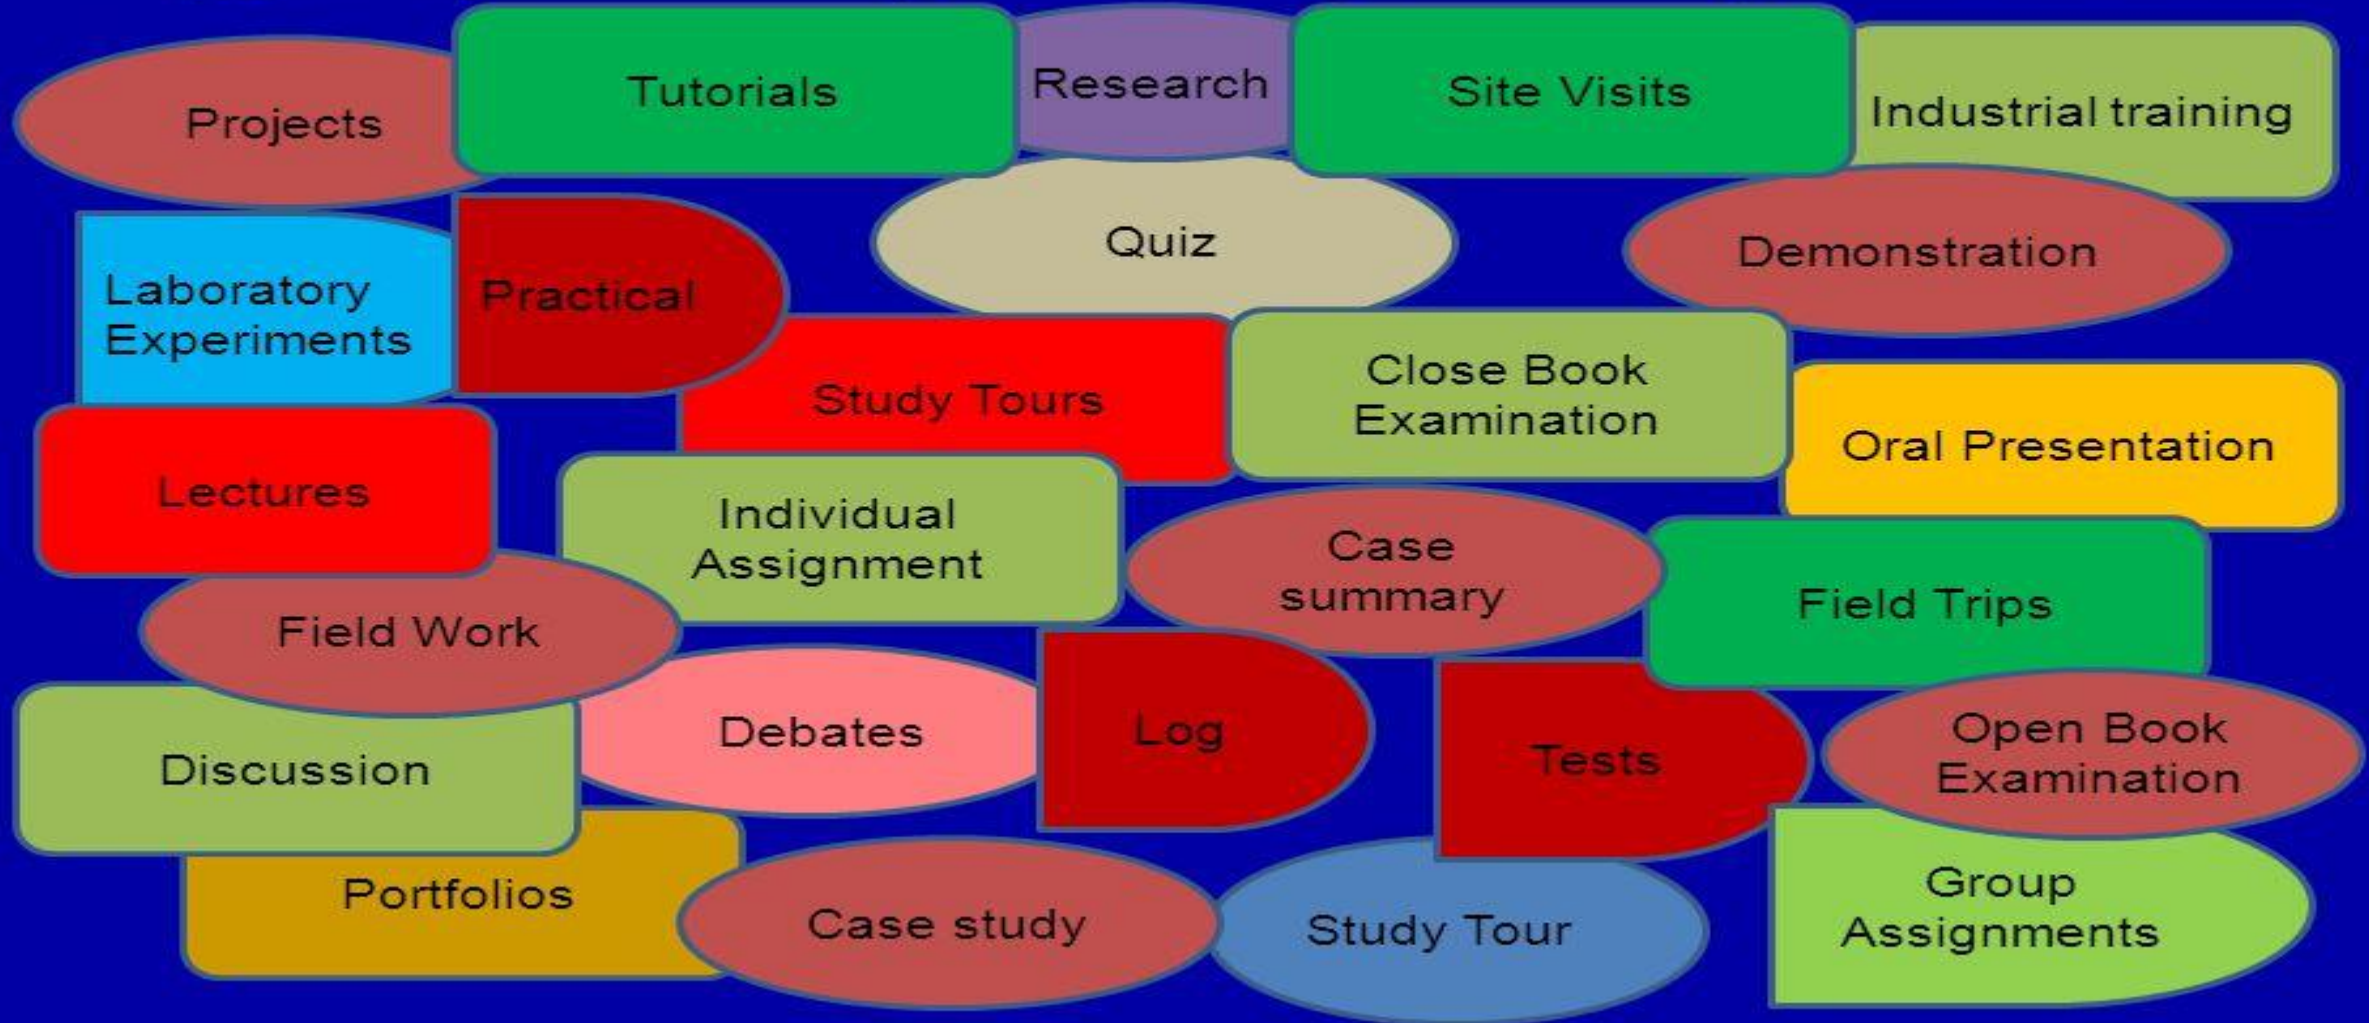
Projects

Tutorials

Research

Site Visits

Industrial training

Quiz

Demonstration

Laboratory Experiments

Practical

Study Tours

Close Book Examination

Oral Presentation

Lectures

Individual Assignment

Case summary

Field Trips

Field Work

Debates

Log

Tests

Open Book Examination

Discussion

Portfolios

Case study

Study Tour

Group Assignments